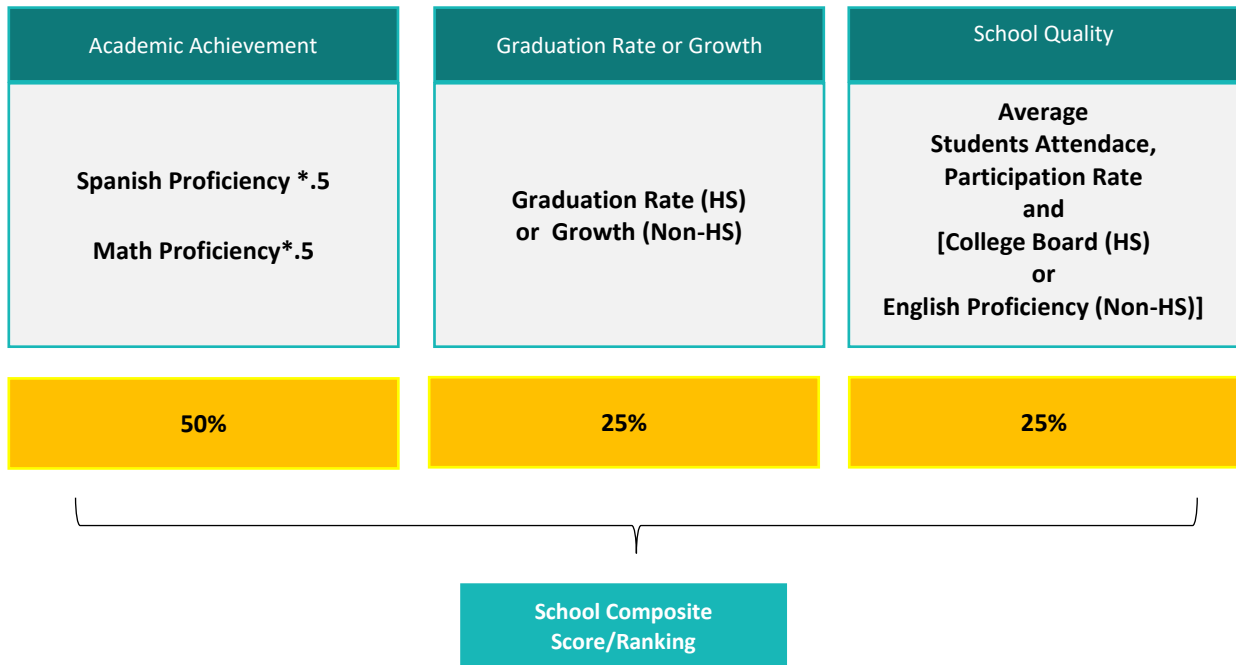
Academic Achievement

Spanish Proficiency *.5

Math Proficiency*.5

50%

Graduation Rate or Growth

Graduation Rate (HS) or Growth (Non-HS)

25%

School Quality

Average Students Attendace, Participation Rate and [College Board (HS) or English Proficiency (Non-HS)]

25%

School Composite Score/Ranking